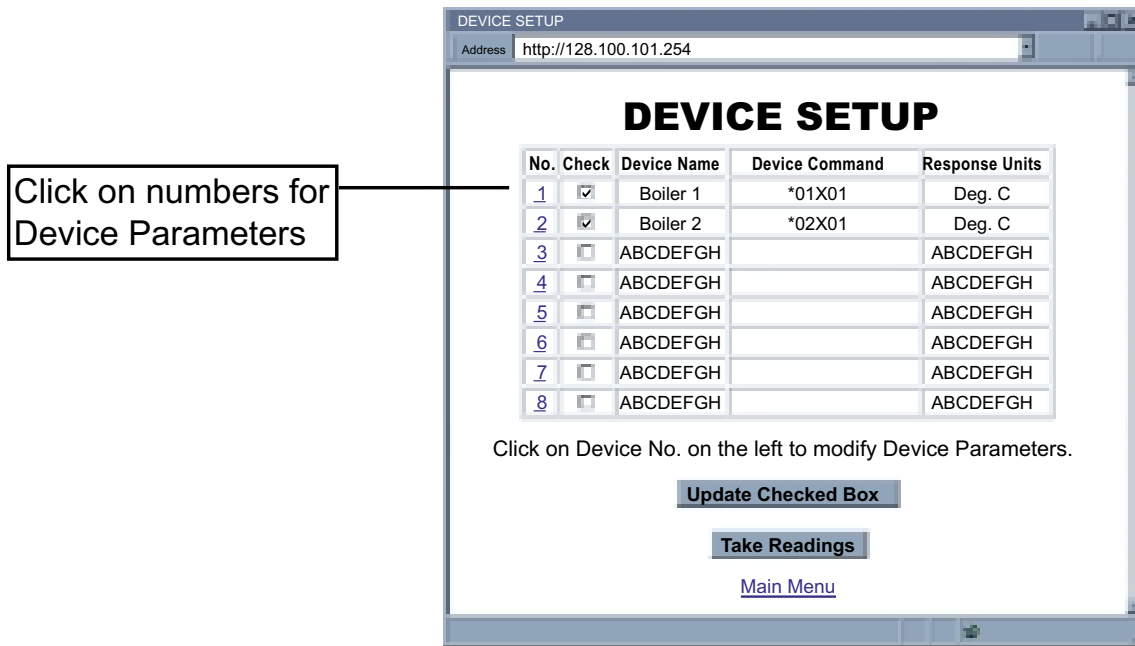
Click on numbers for Device Parameters

DEVICE SETUP

Address http://128.100.101.254

DEVICE SETUP

| No. | Check | Device Name | Device Command | Response Units |
|---|---|---|---|---|
| 1 | ☑ | Boiler 1 | *01X01 | Deg. C |
| 2 | ☑ | Boiler 2 | *02X01 | Deg. C |
| 3 | ☐ | ABCDEFGH | | ABCDEFGH |
| 4 | ☐ | ABCDEFGH | | ABCDEFGH |
| 5 | ☐ | ABCDEFGH | | ABCDEFGH |
| 6 | ☐ | ABCDEFGH | | ABCDEFGH |
| 7 | ☐ | ABCDEFGH | | ABCDEFGH |
| 8 | ☐ | ABCDEFGH | | ABCDEFGH |

Click on Device No. on the left to modify Device Parameters.

Update Checked Box

Take Readings

Main Menu